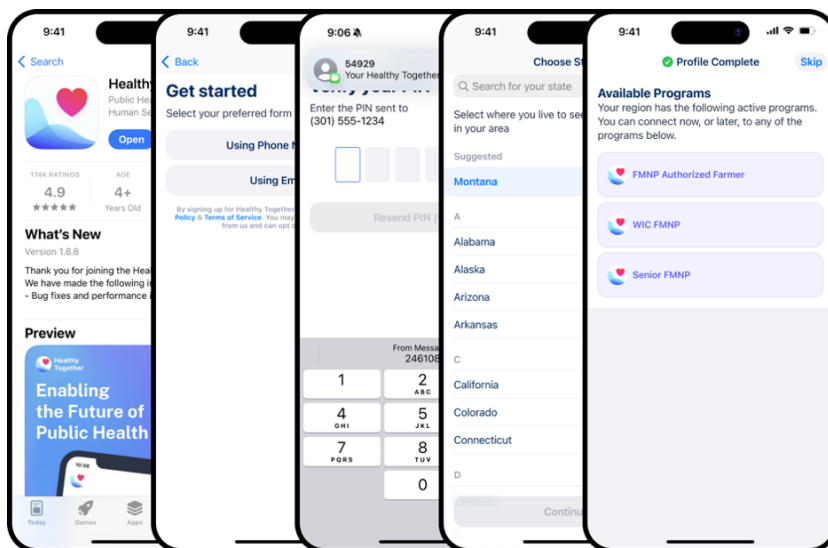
9:41

Search

Healthy

Public Hea

Human Se

Open

174K RATINGS

4.9

★★★★★

AGE

4+

Years Old

What's New

Version 1.8.8

Thank you for joining the Hea

We have made the following i

- Bug fixes and performance i

Preview

Healthy Together

Enabling the Future of Public Health

10:48

Today

Games

Apps

9:41

Back

Get started

Select your preferred form

Using Phone N

Using Em

By signing up for Healthy Together

Policy & Terms of Service. You may

from us and can opt o

9:06

54929

Your Healthy Together

Verify your PIN

Enter the PIN sent to (301) 555-1234

Resend PIN (

From Messa

246108

1

2 ABC

4 GHI

5 JKL

7 PQRS

8 TUV

0

9:41

Choose St

Search for your state

Select where you live to see in your area

Suggested

Montana

A

Alabama

Alaska

Arizona

Arkansas

C

California

Colorado

Connecticut

D

Continu

9:41

Profile Complete

Skip

Available Programs

Your region has the following active programs. You can connect now, or later, to any of the programs below.

FMNP Authorized Farmer

WIC FMNP

Senior FMNP